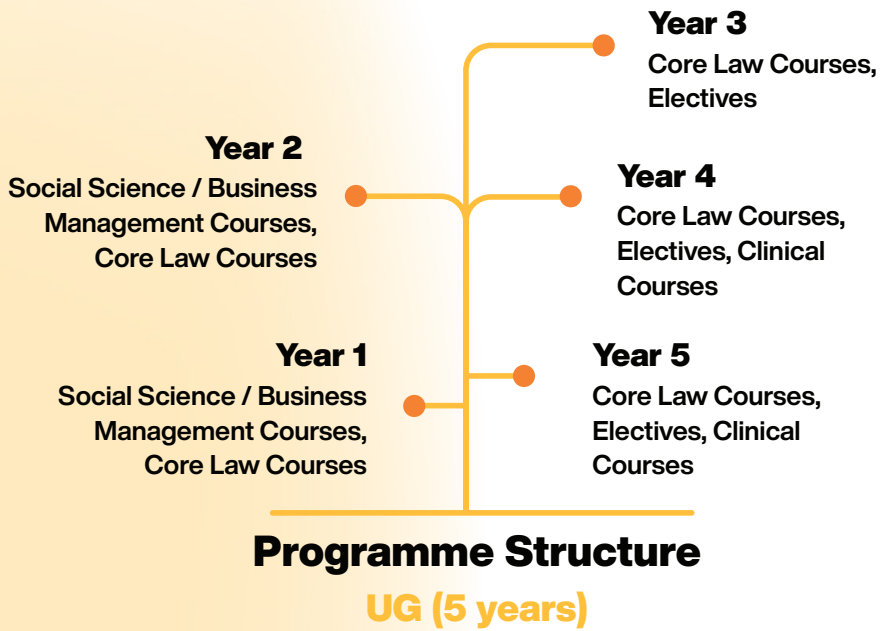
Year 3
Core Law Courses, Electives

Year 2
Social Science / Business Management Courses, Core Law Courses

Year 4
Core Law Courses, Electives, Clinical Courses

Year 1
Social Science / Business Management Courses, Core Law Courses

Year 5
Core Law Courses, Electives, Clinical Courses

Programme Structure
UG (5 years)